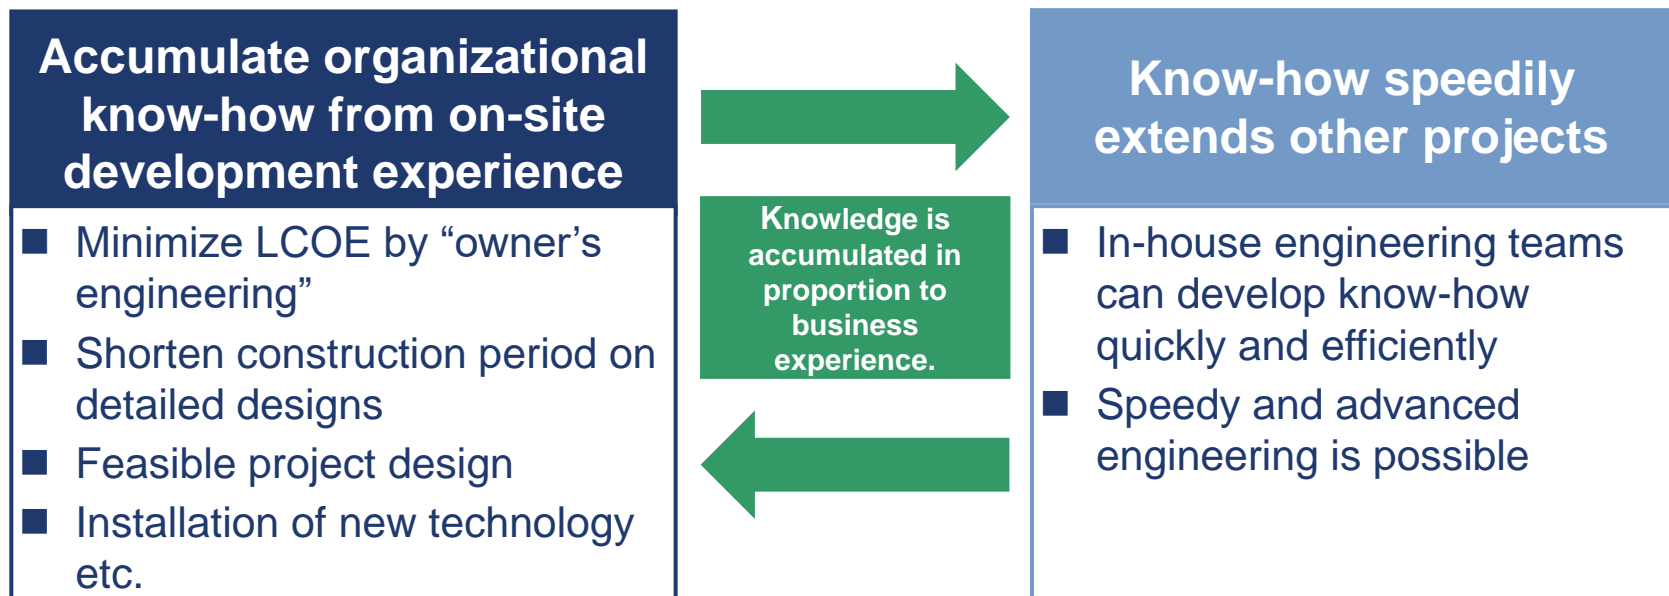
Accumulate organizational know-how from on-site development experience

Minimize LCOE by “owner’s engineering”

Shorten construction period on detailed designs

Feasible project design

Installation of new technology etc.

Knowledge is accumulated in proportion to business experience.

Know-how speedily extends other projects

In-house engineering teams can develop know-how quickly and efficiently

Speedy and advanced engineering is possible